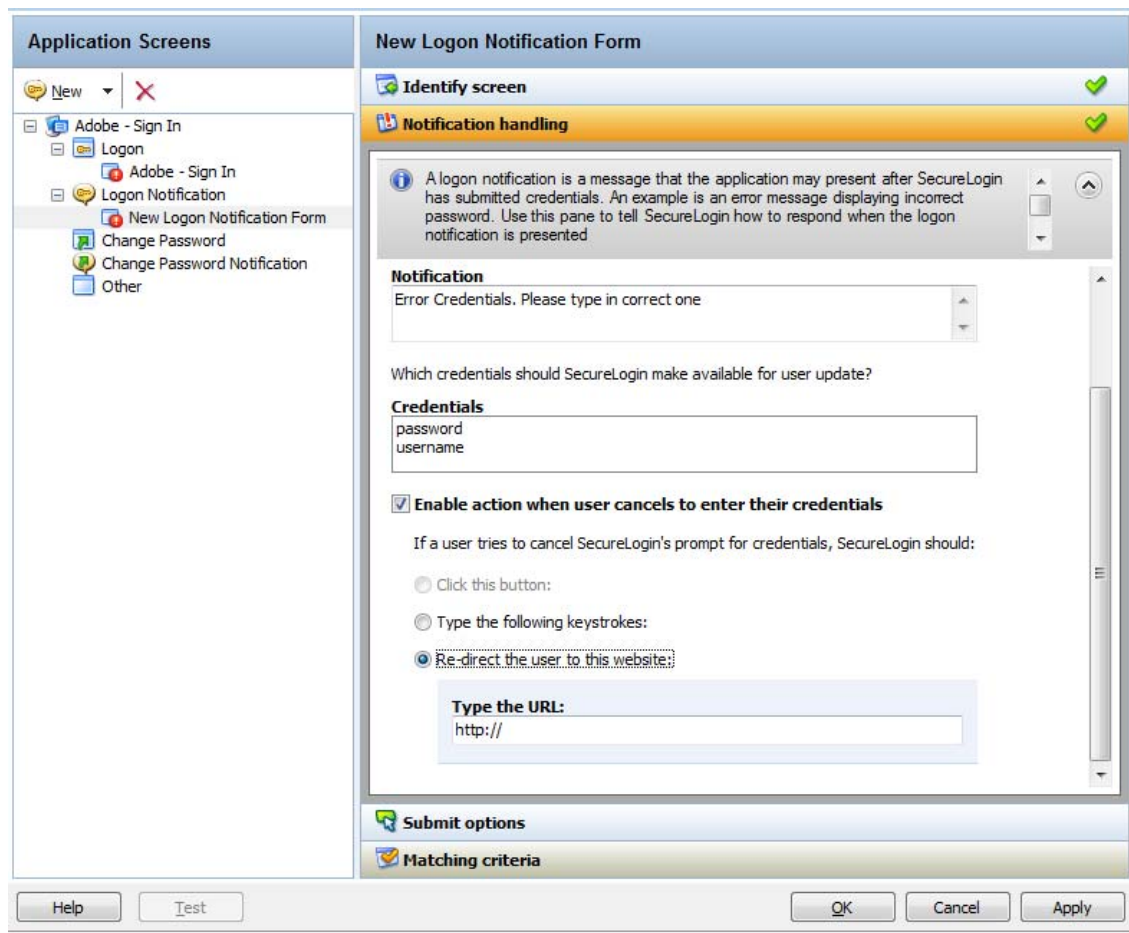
Application Screens

New

Adobe - Sign In
Logon
Adobe - Sign In
Logon Notification
New Logon Notification Form
Change Password
Change Password Notification
Other

New Logon Notification Form

Identify screen

Notification handling

A logon notification is a message that the application may present after SecureLogin has submitted credentials. An example is an error message displaying incorrect password. Use this pane to tell SecureLogin how to respond when the logon notification is presented

Notification
Error Credentials. Please type in correct one

Which credentials should SecureLogin make available for user update?

Credentials
password
username

Enable action when user cancels to enter their credentials

If a user tries to cancel SecureLogin's prompt for credentials, SecureLogin should:

Click this button:

Type the following keystrokes:

Re-direct the user to this website:

Type the URL:
http://

Submit options

Matching criteria

Help
Test
OK
Cancel
Apply